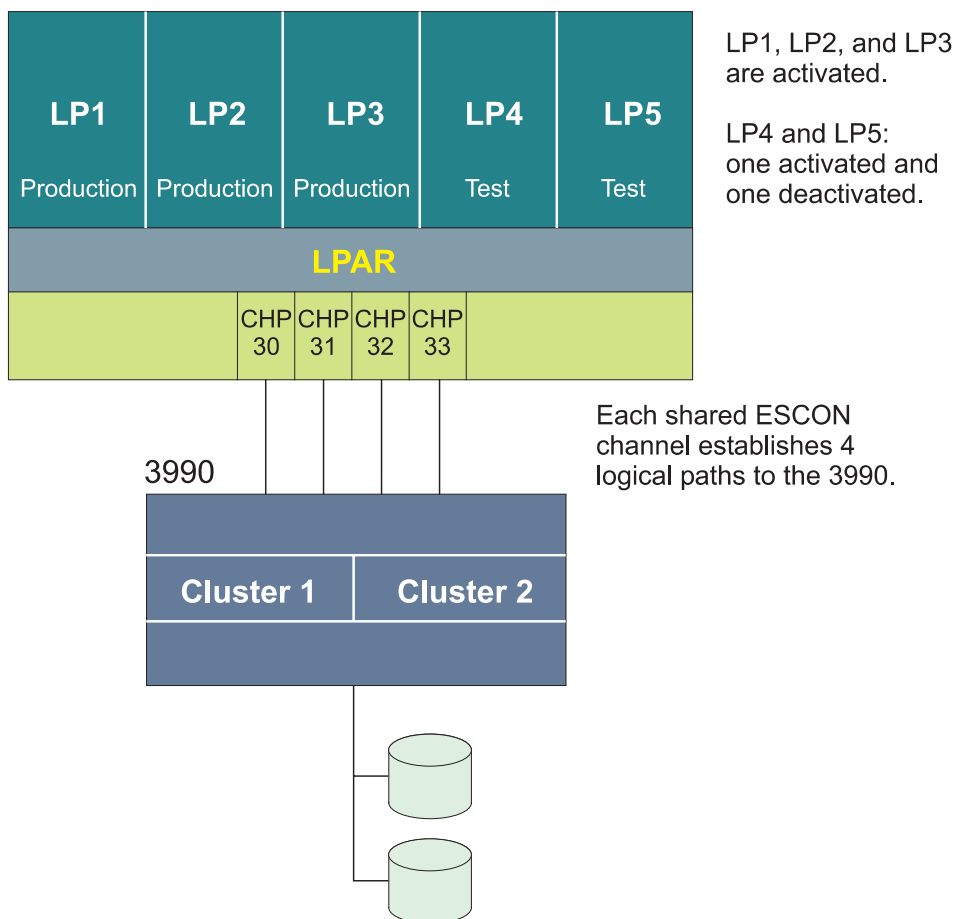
LP1
Production

LP2
Production

LP3
Production

LP4
Test

LP5
Test

LP1, LP2, and LP3 are activated.

LP4 and LP5: one activated and one deactivated.

LPAR

CHP 30

CHP 31

CHP 32

CHP 33

Each shared ESCON channel establishes 4 logical paths to the 3990.

3990

Cluster 1

Cluster 2